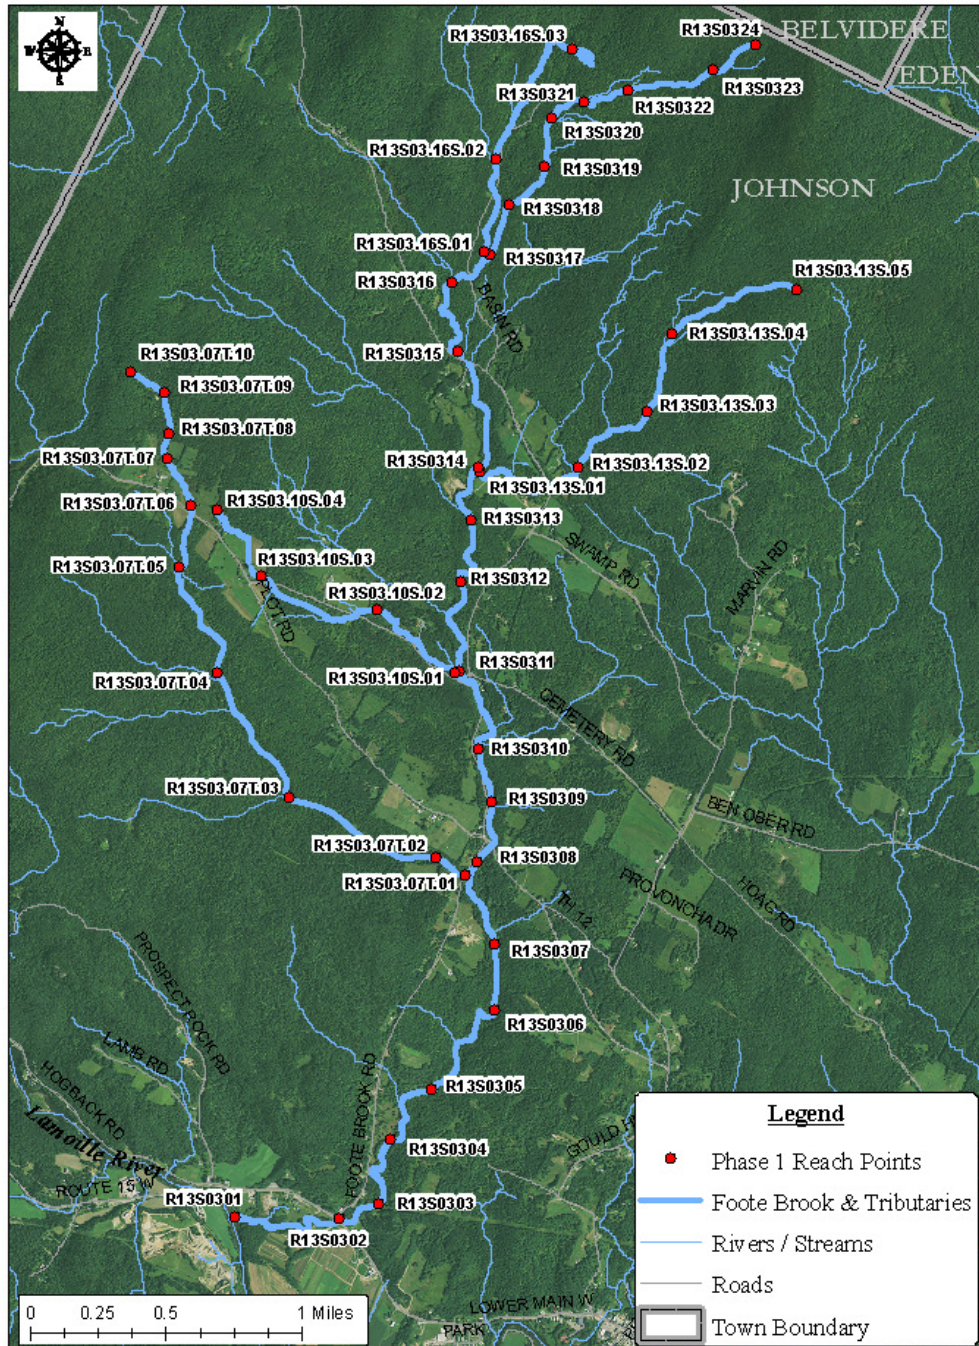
N
W E
S

R13S03.16S.03
R13S0324
BELVIDERE
EDEN
R13S0321
R13S0323
R13S0322
R13S0320
R13S03.16S.02
R13S0319
JOHNSON
R13S0318
R13S03.16S.01
R13S0317
R13S0316
R13S03.13S.05
BASIN RD
R13S03.13S.04
R13S0315
R13S03.07T.10
R13S03.07T.09
R13S03.13S.03
R13S03.07T.08
R13S03.07T.07
R13S0314
R13S03.13S.02
R13S03.13S.01
R13S03.07T.06
R13S03.10S.04
R13S0313
SWAMP RD
R13S03.10S.03
R13S03.07T.05
MARVIN RD
R13S0312
PILOT RD
R13S03.10S.02
R13S0311
R13S03.10S.01
R13S03.07T.04
CEMETERY RD
R13S0310
R13S03.07T.03
R13S0309
BEN OBER RD
R13S03.07T.02
R13S0308
R13S03.07T.01
PROVONCHA DR
HOAG RD
TH 12
R13S0307
PROSPECT ROCK RD
R13S0306
LAMB RD
HOGBACK RD
R13S0305
Lamoille River
FOOTE BROOK RD
R13S0304
GOULD H
ROUTE 15 W
R13S0301
R13S0303
R13S0302
LOWER MAIN W
PARK
0 0.25 0.5 1 Miles

Legend
Phase 1 Reach Points
Foote Brook & Tributaries
Rivers / Streams
Roads
Town Boundary